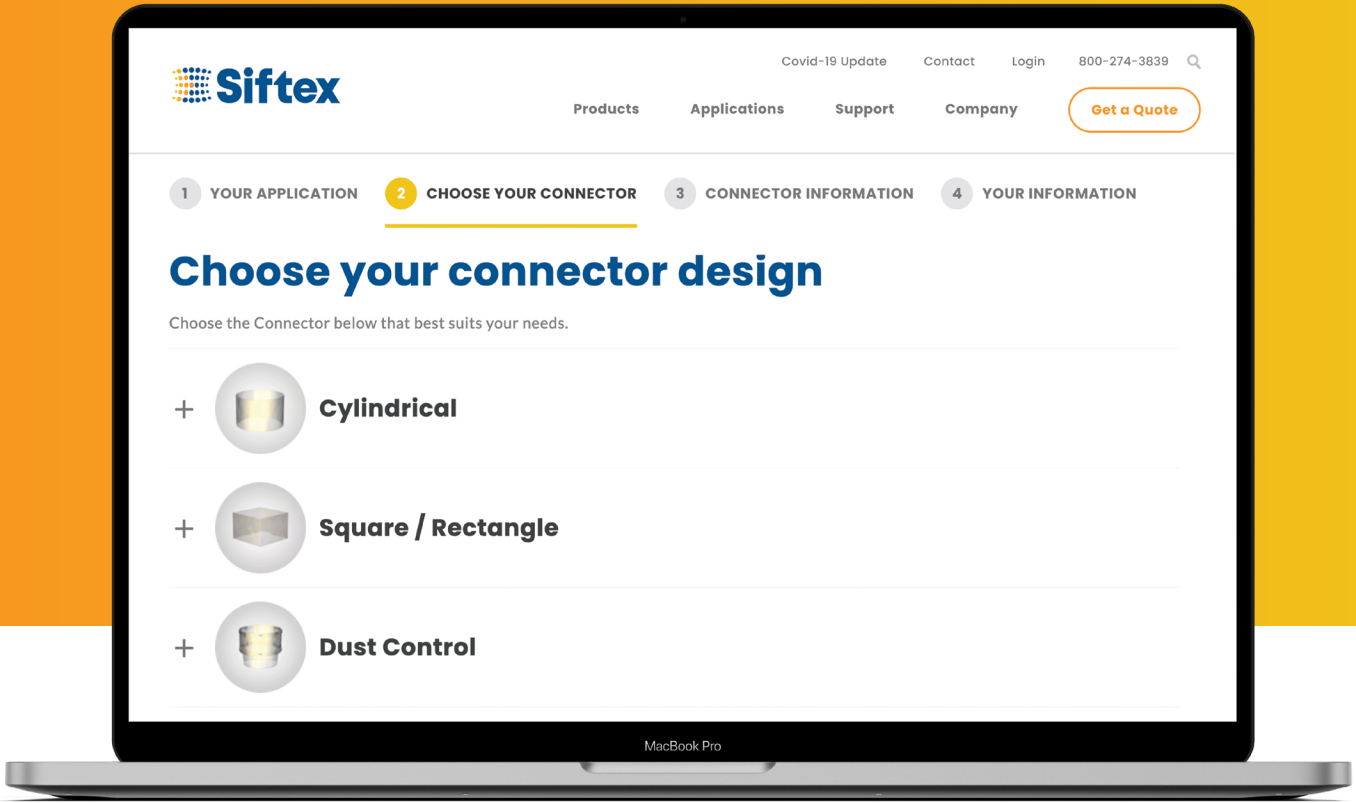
Siftex

Covid-19 Update Contact Login 800-274-3839

Products Applications Support Company Get a Quote

1 YOUR APPLICATION 2 CHOOSE YOUR CONNECTOR 3 CONNECTOR INFORMATION 4 YOUR INFORMATION

Choose your connector design

Choose the Connector below that best suits your needs.

+ Cylindrical

+ Square / Rectangle

+ Dust Control

MacBook Pro